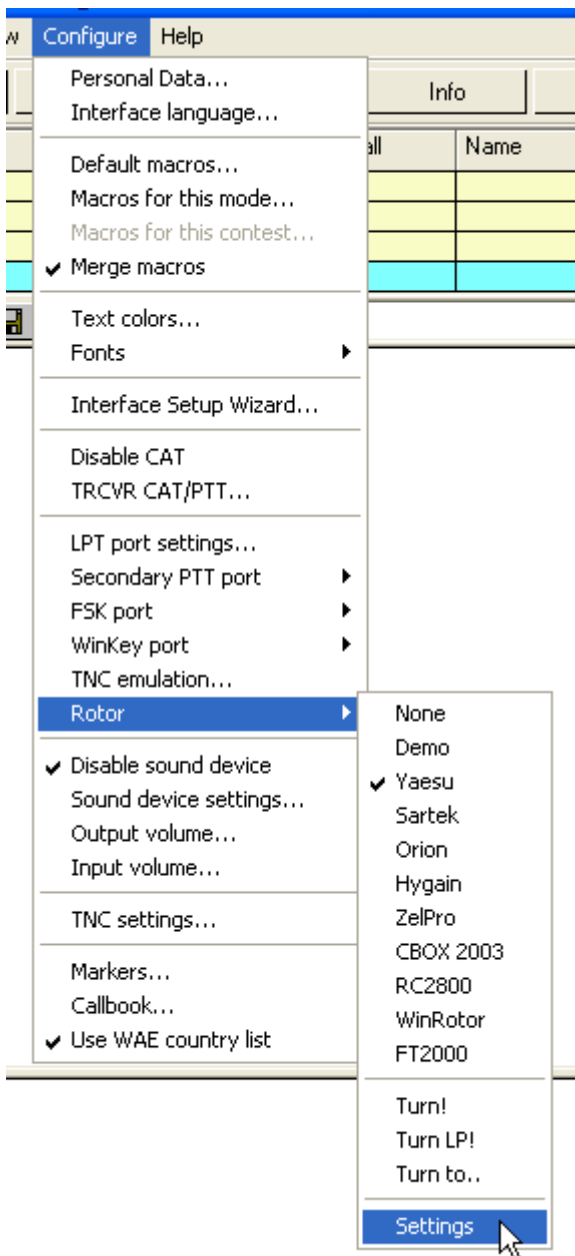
w Configure Help

Info

all Name

Personal Data...
Interface language...

Default macros...
Macros for this mode...
Macros for this contest...
✔ Merge macros

Text colors...
Fonts

Interface Setup Wizard...

Disable CAT
TRCVR CAT/PTT...

LPT port settings...
Secondary PTT port
FSK port
WinKey port
TNC emulation...
Rotor

✔ Disable sound device
Sound device settings...
Output volume...
Input volume...

TNC settings...

Markers...
Callbook...
✔ Use WAE country list

None
Demo
✔ Yaesu
Sartek
Orion
Hygain
ZelPro
CBOX 2003
RC2800
WinRotor
FT2000

Turn!
Turn LP!
Turn to..

Settings